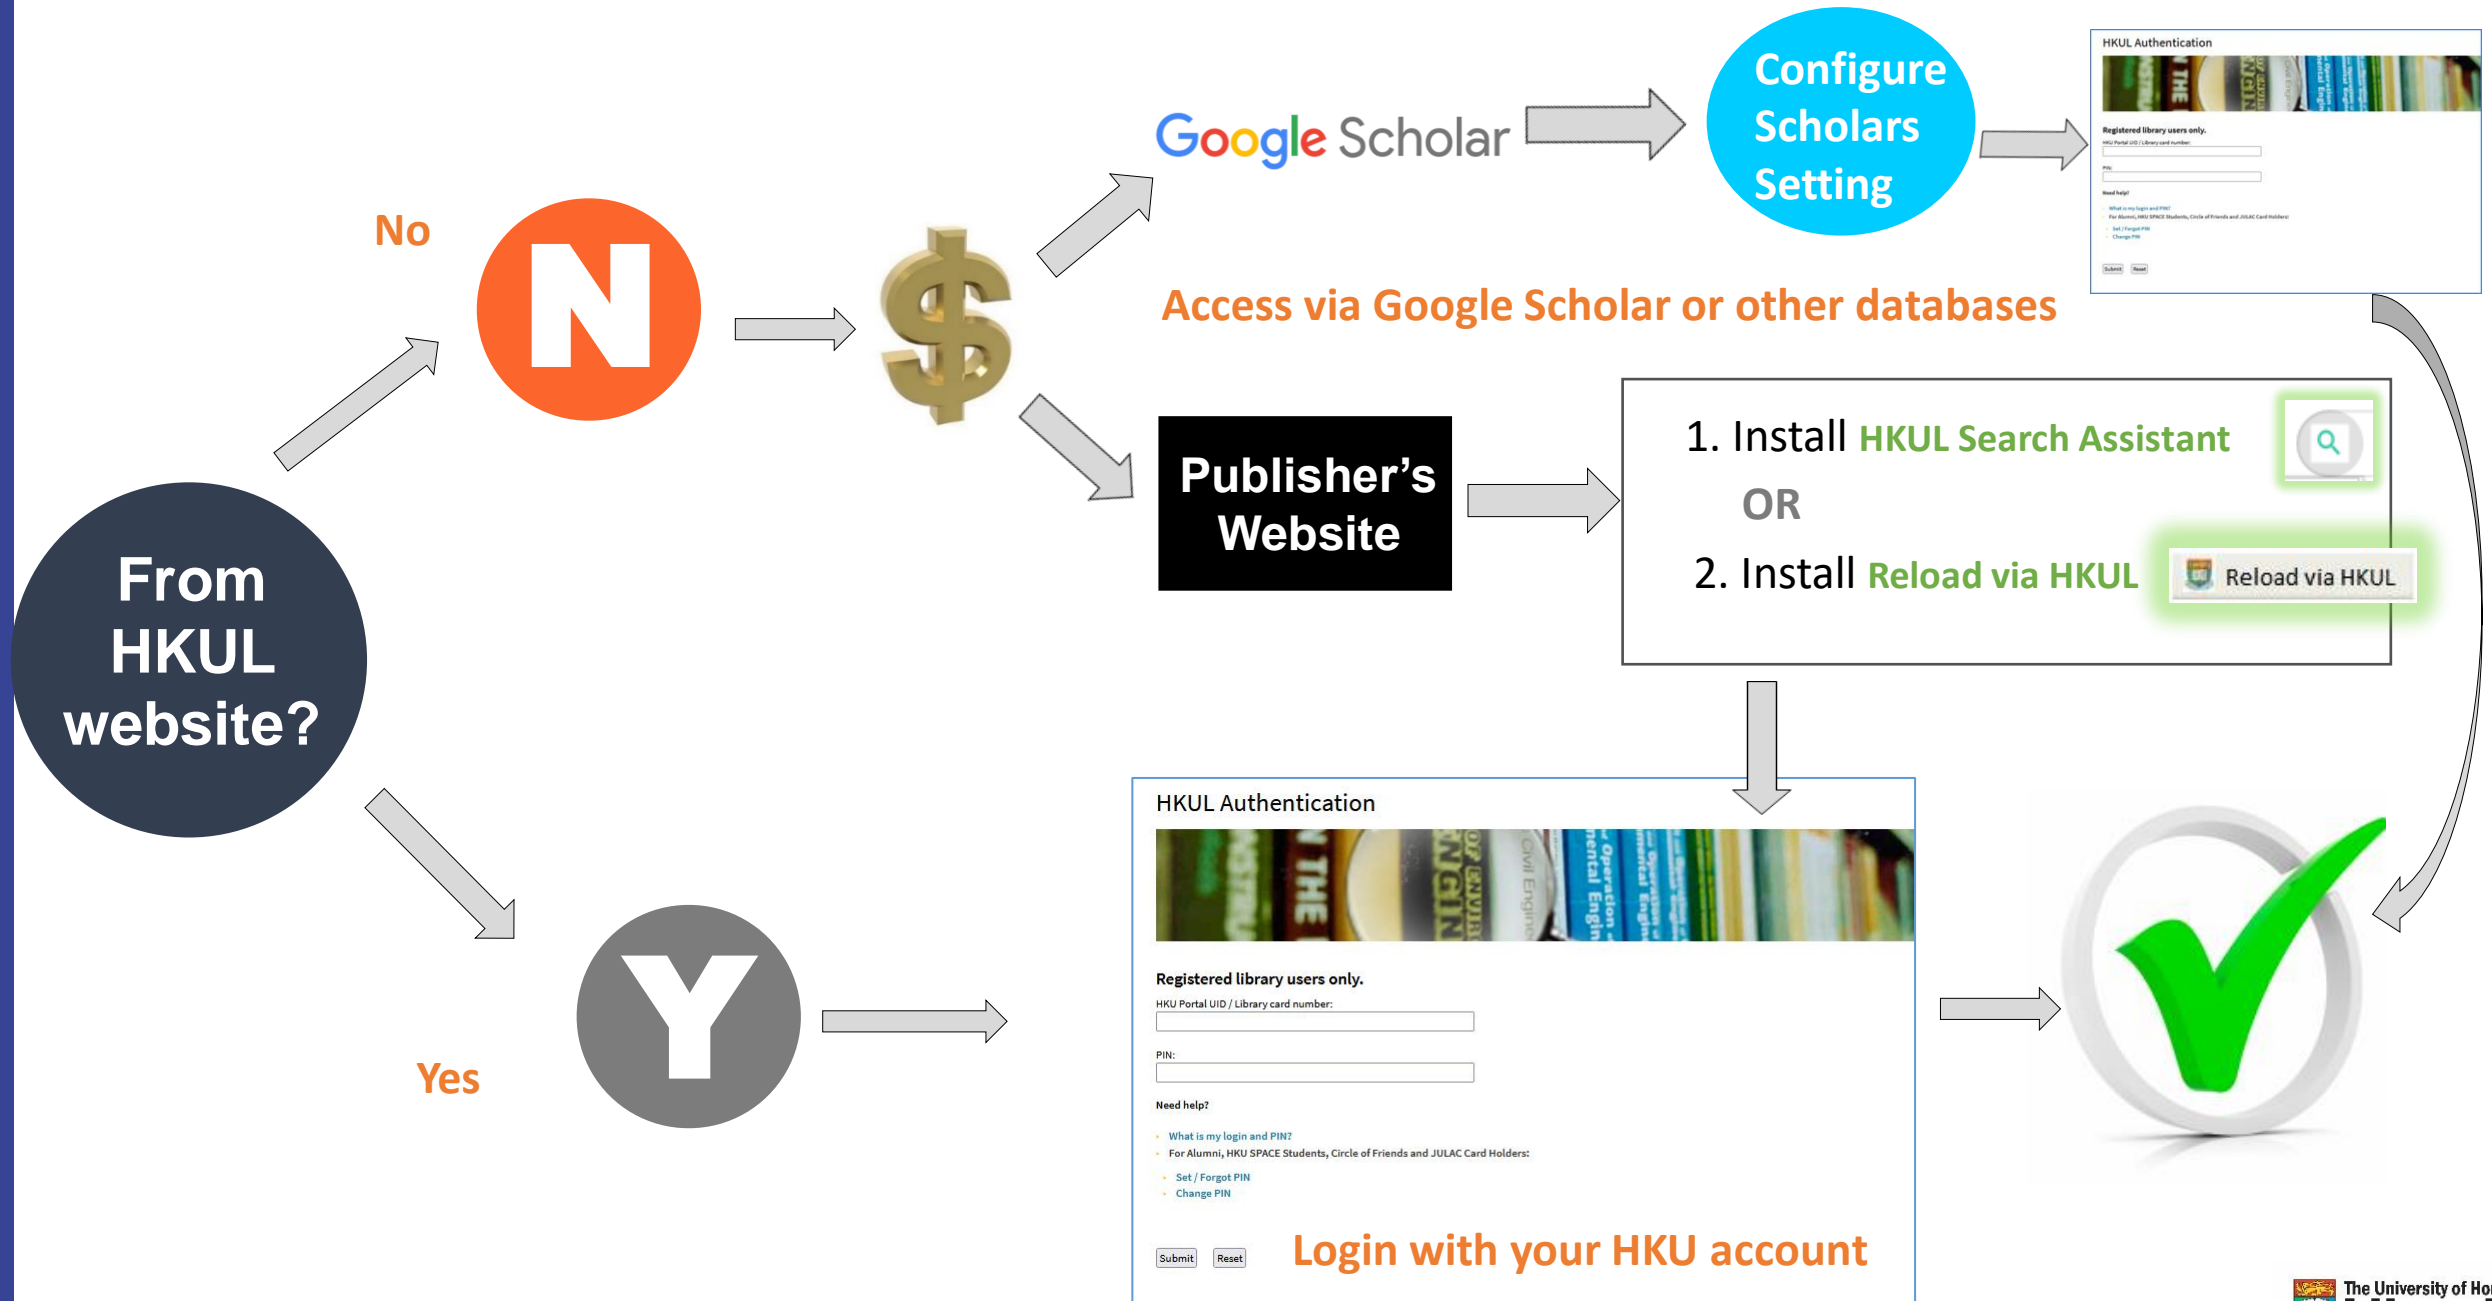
From HKUL website?

No

N

$

Google Scholar

Configure Scholars Setting

HKUL Authentication

Registered library users only.

Access via Google Scholar or other databases

Publisher's Website

1. Install HKUL Search Assistant

OR

2. Install Reload via HKUL

Reload via HKUL

Yes

Y

HKUL Authentication

Registered library users only.

HKU Portal UID / Library card number:

PIN:

Need help?

What is my login and PIN?

For Alumni, HKU SPACE Students, Circle of Friends and JULAC Card Holders:

Set / Forgot PIN

Change PIN

Submit

Reset

Login with your HKU account

The University of Ho